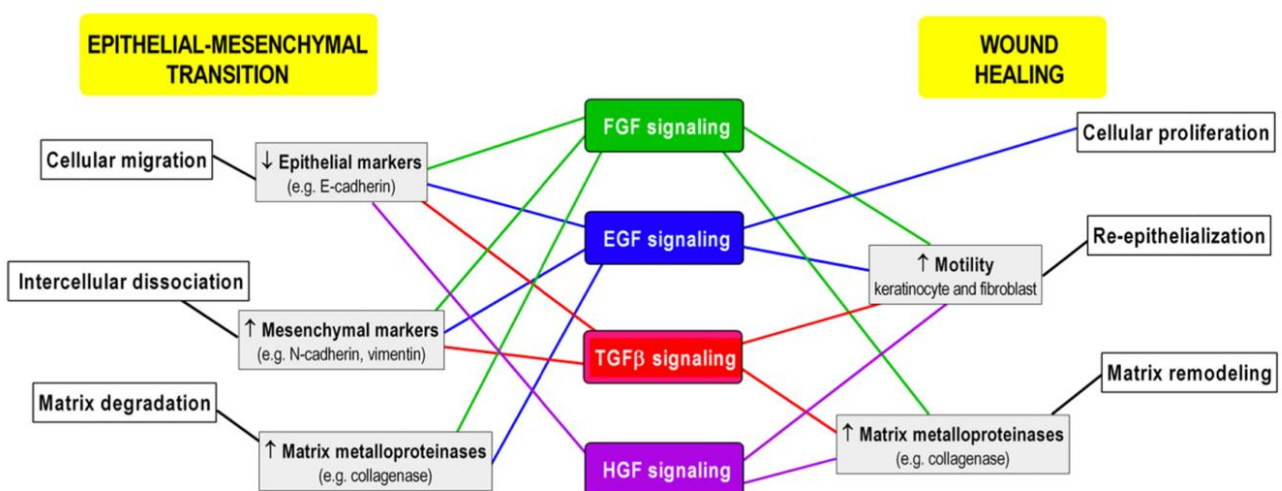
EPITHELIAL-MESENCHYMAL TRANSITION

WOUND HEALING

Cellular migration

↓ Epithelial markers
(e.g. E-cadherin)

Intercellular dissociation

↑ Mesenchymal markers
(e.g. N-cadherin, vimentin)

Matrix degradation

↑ Matrix metalloproteinases
(e.g. collagenase)

FGF signaling

EGF signaling

TGFβ signaling

HGF signaling

Cellular proliferation

Re-epithelialization

↑ Motility
keratinocyte and fibroblast

Matrix remodeling

↑ Matrix metalloproteinases
(e.g. collagenase)